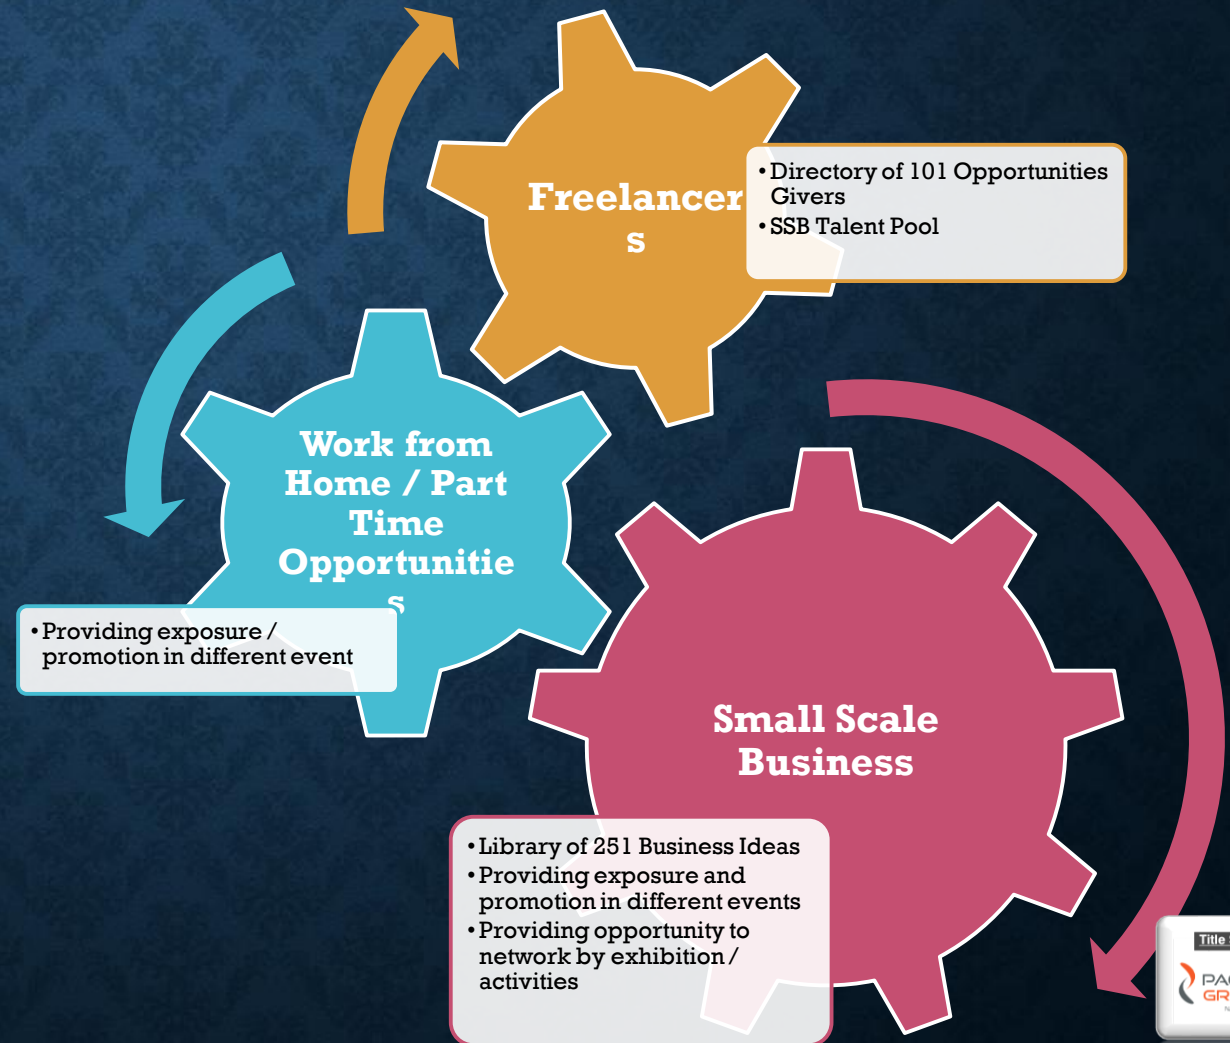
Freelancer s

• Directory of 101 Opportunities Givers
• SSB Talent Pool

Work from Home / Part Time Opportunitie s

• Providing exposure / promotion in different event

Small Scale Business

• Library of 251 Business Ideas
• Providing exposure and promotion in different events
• Providing opportunity to network by exhibition / activities

Title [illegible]
PA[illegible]
GR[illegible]